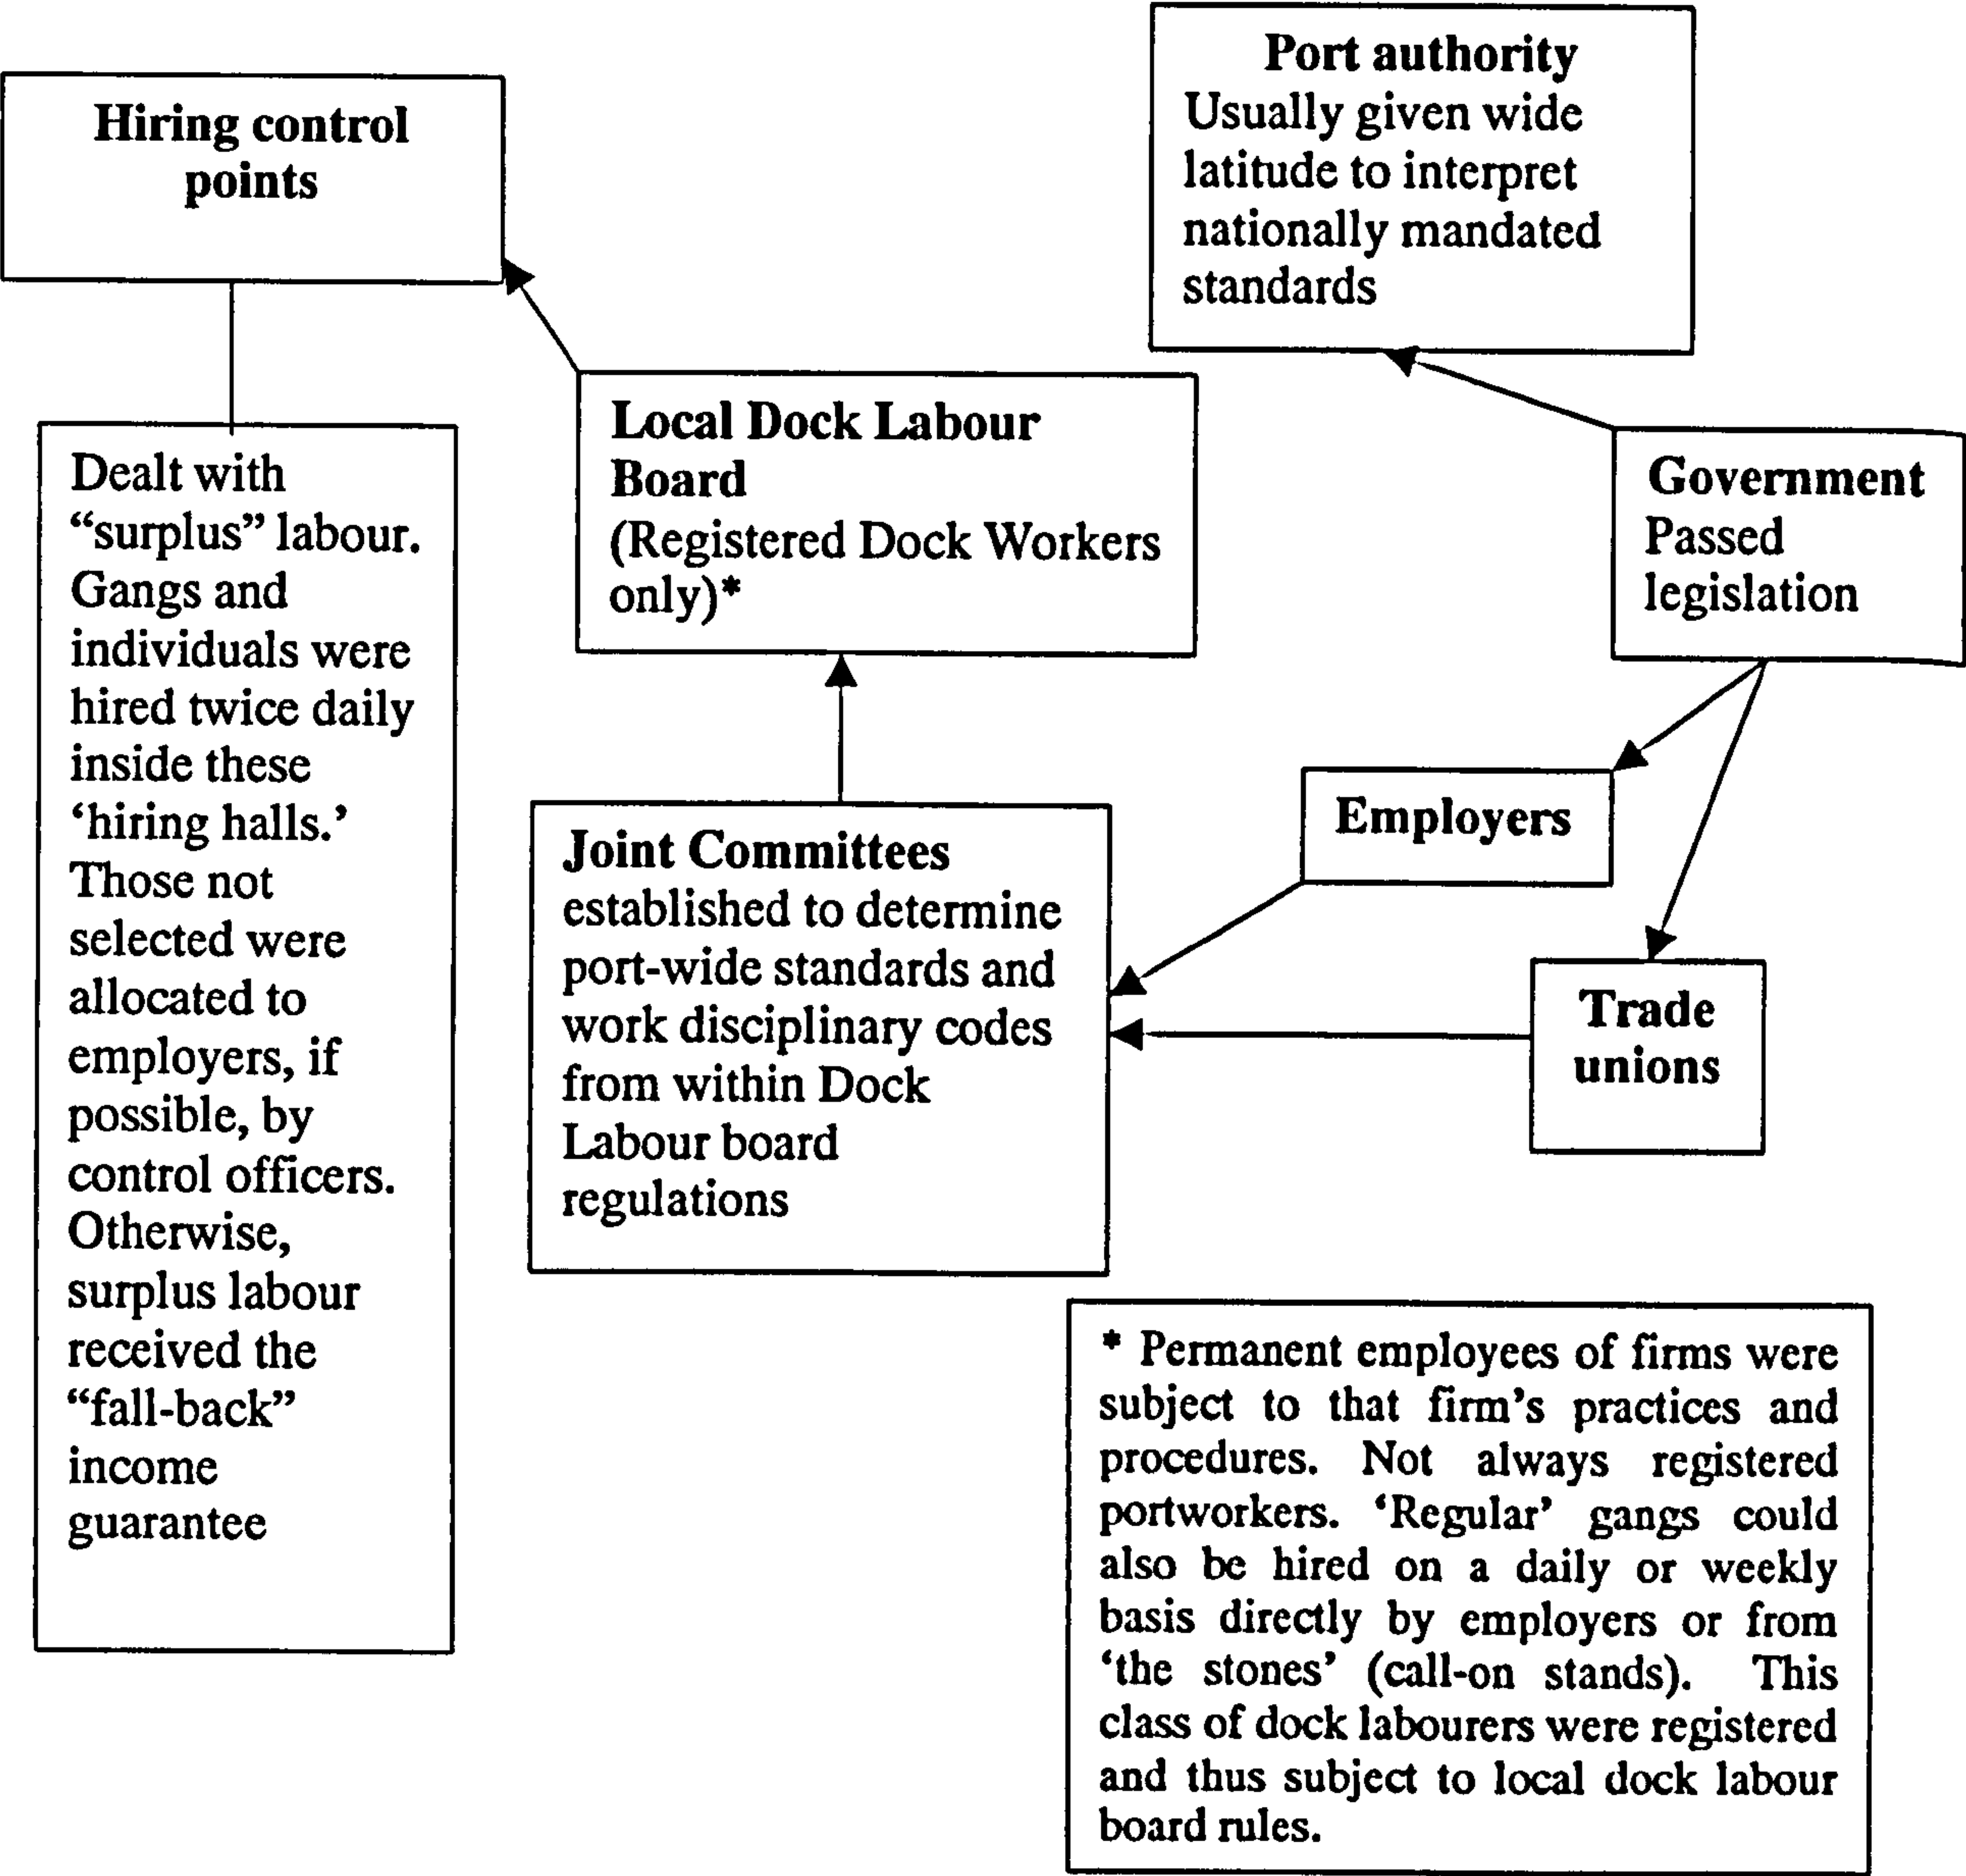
Hiring control points

Port authority
Usually given wide latitude to interpret nationally mandated standards

Dealt with "surplus" labour. Gangs and individuals were hired twice daily inside these 'hiring halls.' Those not selected were allocated to employers, if possible, by control officers. Otherwise, surplus labour received the "fall-back" income guarantee

Local Dock Labour Board
(Registered Dock Workers only)*

Government
Passed legislation

Employers

Joint Committees
established to determine port-wide standards and work disciplinary codes from within Dock Labour board regulations

Trade unions

* Permanent employees of firms were subject to that firm's practices and procedures. Not always registered portworkers. 'Regular' gangs could also be hired on a daily or weekly basis directly by employers or from 'the stones' (call-on stands). This class of dock labourers were registered and thus subject to local dock labour board rules.